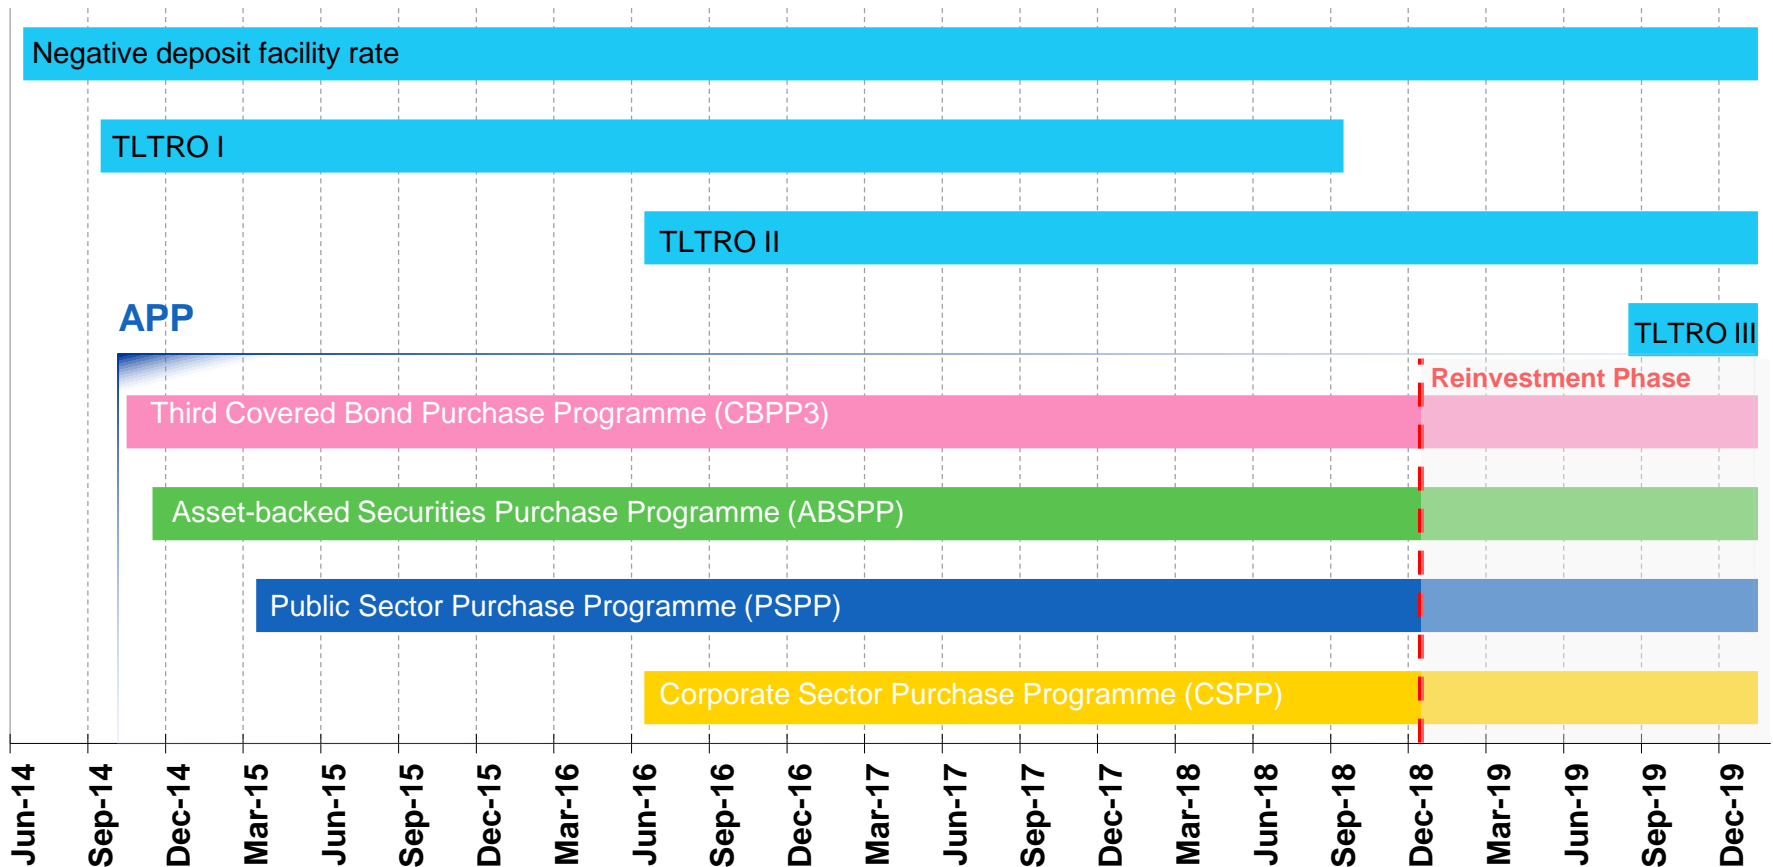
Negative deposit facility rate

TLTRO I

TLTRO II

APP

TLTRO III

Reinvestment Phase

Third Covered Bond Purchase Programme (CBPP3)

Asset-backed Securities Purchase Programme (ABSPP)

Public Sector Purchase Programme (PSPP)

Corporate Sector Purchase Programme (CSPP)

Jun-14 Sep-14 Dec-14 Mar-15 Jun-15 Sep-15 Dec-15 Mar-16 Jun-16 Sep-16 Dec-16 Mar-17 Jun-17 Sep-17 Dec-17 Mar-18 Jun-18 Sep-18 Dec-18 Mar-19 Jun-19 Sep-19 Dec-19